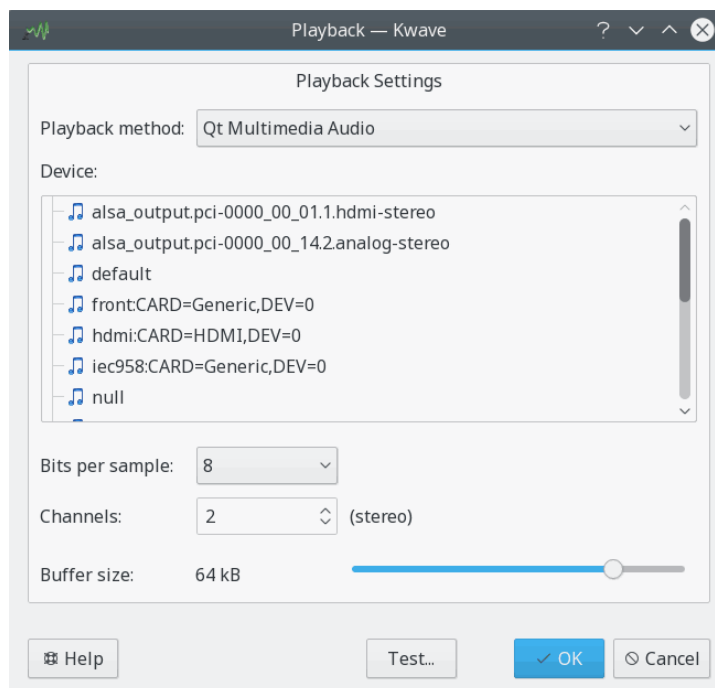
Playback — Kwave

Playback Settings

Playback method: Qt Multimedia Audio

Device:

alsa_output.pci-0000_00_01.1.hdmi-stereo
alsa_output.pci-0000_00_14.2.analog-stereo
default
front:CARD=Generic,DEV=0
hdmi:CARD=HDMI,DEV=0
iec958:CARD=Generic,DEV=0
null

Bits per sample: 8

Channels: 2 (stereo)

Buffer size: 64 kB

Help

Test...

OK

Cancel